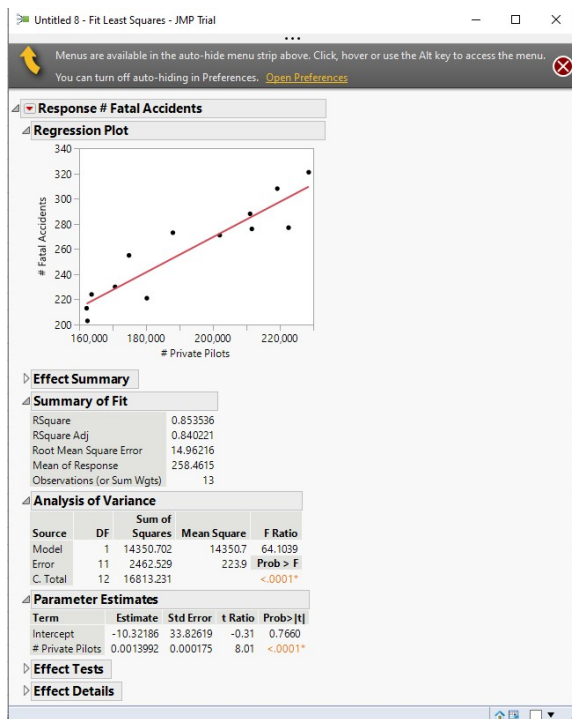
Untitled 8 - Fit Least Squares - JMP Trial

Menus are available in the auto-hide menu strip above. Click, hover or use the Alt key to access the menu.
You can turn off auto-hiding in Preferences. Open Preferences

Response # Fatal Accidents

Regression Plot

340
320
300
280
260
240
220
200
# Fatal Accidents
160,000 180,000 200,000 220,000
# Private Pilots

Effect Summary

Summary of Fit

| | |
|---|---|
| RSquare | 0.853536 |
| RSquare Adj | 0.840221 |
| Root Mean Square Error | 14.96216 |
| Mean of Response | 258.4615 |
| Observations (or Sum Wgts) | 13 |

Analysis of Variance

| Source | DF | Sum of Squares | Mean Square | F Ratio |
|---|---|---|---|---|
| Model | 1 | 14350.702 | 14350.7 | 64.1039 |
| Error | 11 | 2462.529 | 223.9 | Prob > F |
| C. Total | 12 | 16813.231 | | <.0001* |

Parameter Estimates

| Term | Estimate | Std Error | t Ratio | Prob>\|t\| |
|---|---|---|---|---|
| Intercept | -10.32186 | 33.82619 | -0.31 | 0.7660 |
| # Private Pilots | 0.0013992 | 0.000175 | 8.01 | <.0001* |

Effect Tests

Effect Details